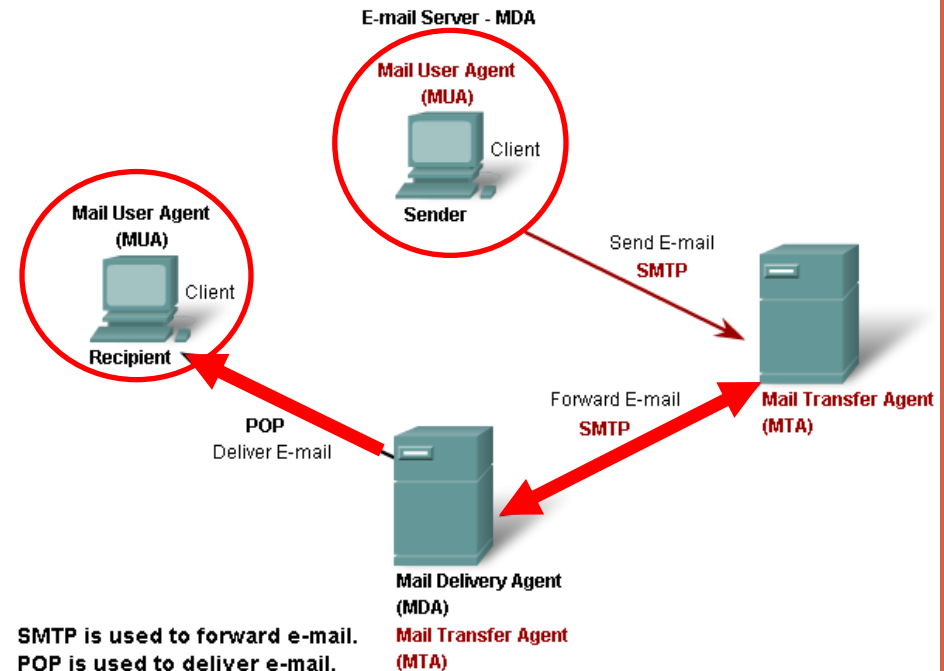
E-mail Server - MDA

Mail User Agent
(MUA)
Client
Sender

Mail User Agent
(MUA)
Client
Recipient

Send E-mail
SMTP

Mail Transfer Agent
(MTA)

Forward E-mail
SMTP

POP
Deliver E-mail

Mail Delivery Agent
(MDA)
Mail Transfer Agent
(MTA)

SMTP is used to forward e-mail.
POP is used to deliver e-mail.